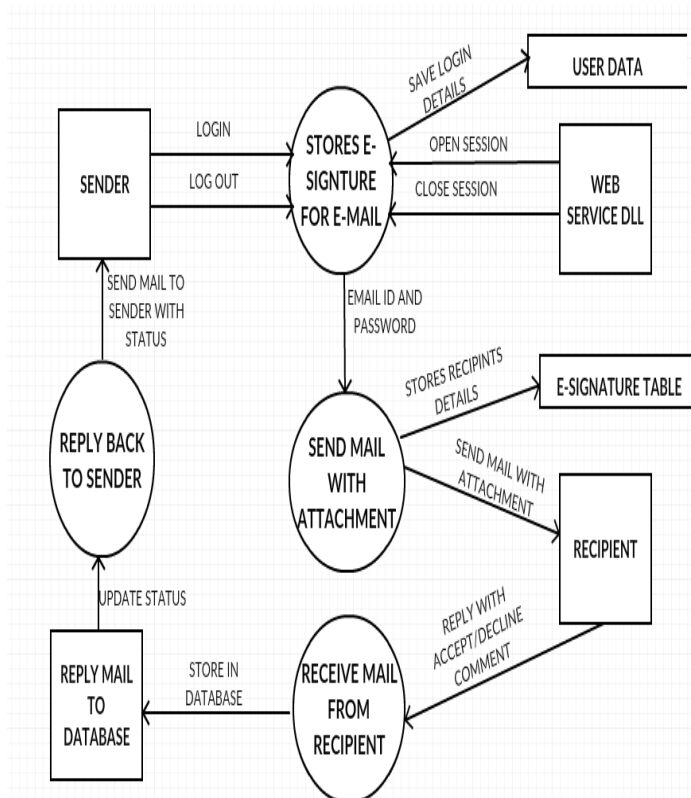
SENDER

LOGIN

LOG OUT

STORES E-SIGNTURE FOR E-MAIL

SAVE LOGIN DETAILS

USER DATA

OPEN SESSION

CLOSE SESSION

WEB SERVICE DLL

SEND MAIL TO SENDER WITH STATUS

EMAIL ID AND PASSWORD

STORES RECIPINTS DETAILS

E-SIGNATURE TABLE

REPLY BACK TO SENDER

SEND MAIL WITH ATTACHMENT

SEND MAIL WITH ATTACHMENT

RECIPIENT

UPDATE STATUS

REPLY WITH ACCEPT/DECLINE COMMENT

REPLY MAIL TO DATABASE

STORE IN DATABASE

RECEIVE MAIL FROM RECIPIENT